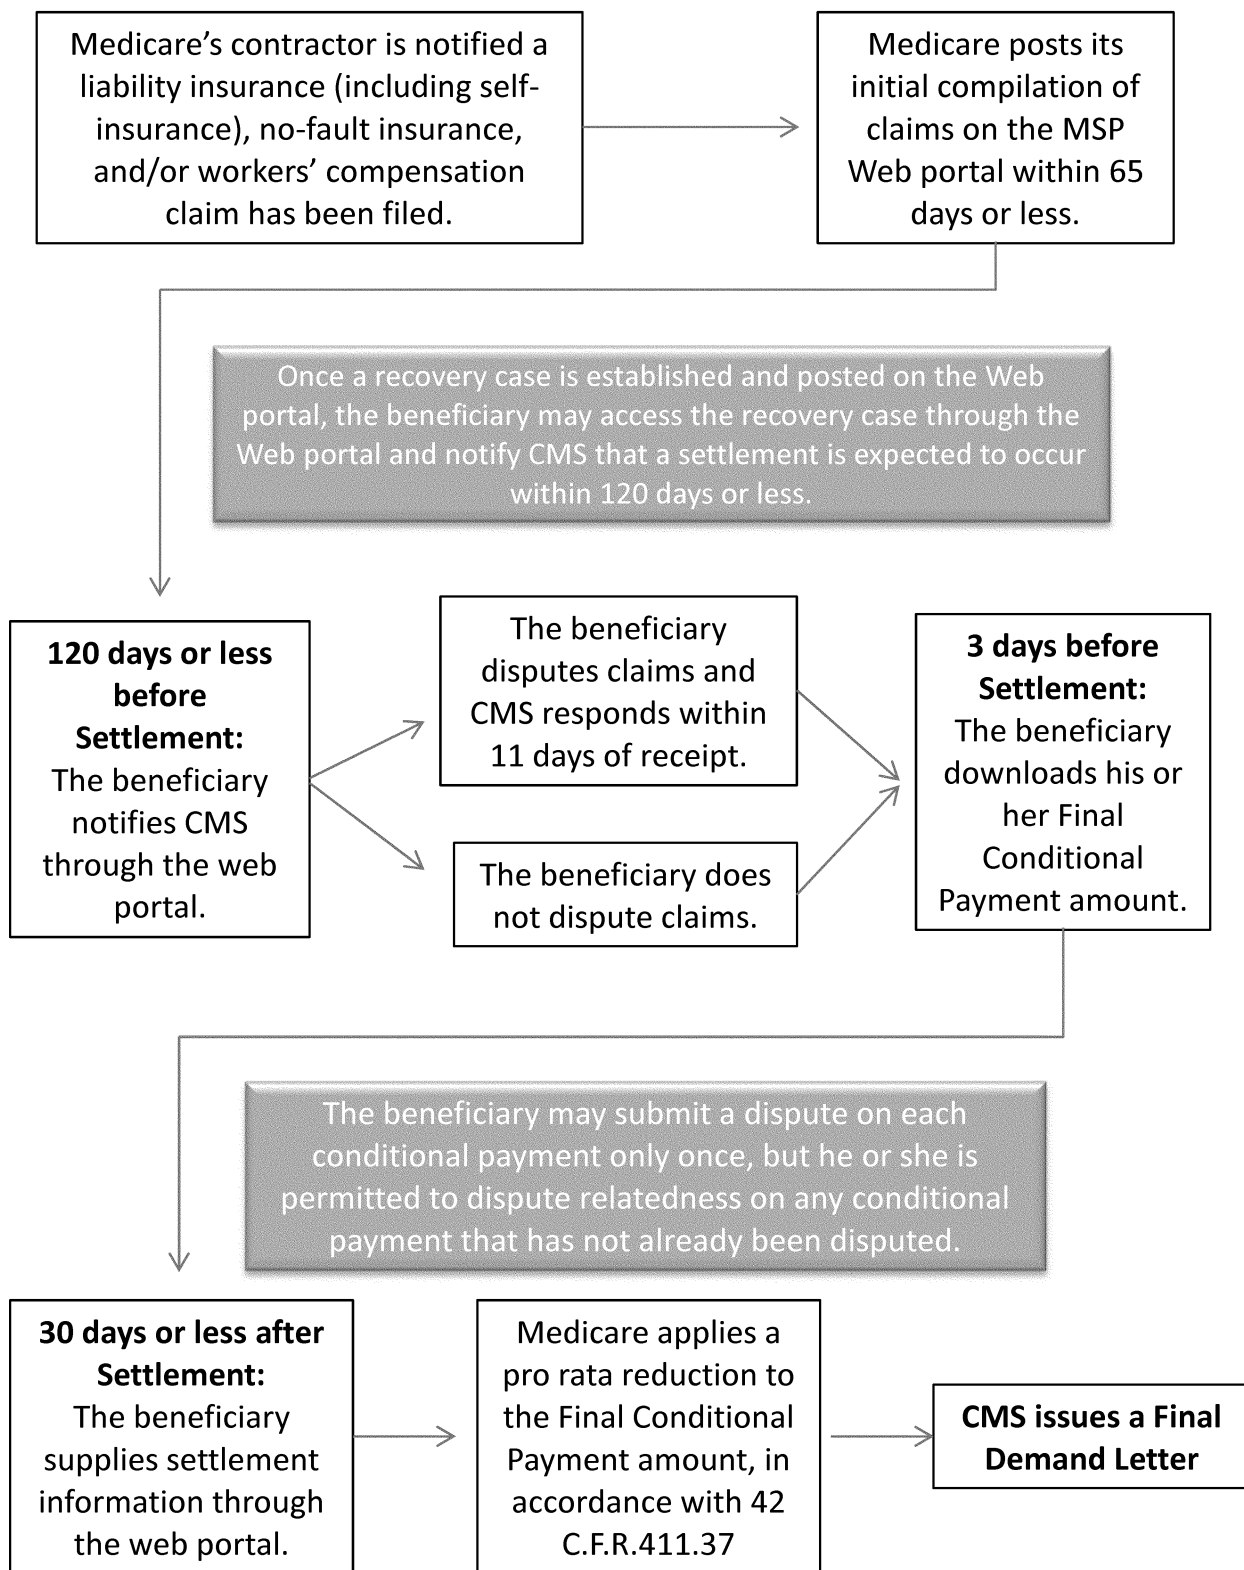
Medicare’s contractor is notified a liability insurance (including self-insurance), no-fault insurance, and/or workers’ compensation claim has been filed.

Medicare posts its initial compilation of claims on the MSP Web portal within 65 days or less.

Once a recovery case is established and posted on the Web portal, the beneficiary may access the recovery case through the Web portal and notify CMS that a settlement is expected to occur within 120 days or less.

**120 days or less before Settlement:** The beneficiary notifies CMS through the web portal.

The beneficiary disputes claims and CMS responds within 11 days of receipt.

The beneficiary does not dispute claims.

**3 days before Settlement:** The beneficiary downloads his or her Final Conditional Payment amount.

The beneficiary may submit a dispute on each conditional payment only once, but he or she is permitted to dispute relatedness on any conditional payment that has not already been disputed.

**30 days or less after Settlement:** The beneficiary supplies settlement information through the web portal.

Medicare applies a pro rata reduction to the Final Conditional Payment amount, in accordance with 42 C.F.R.411.37

**CMS issues a Final Demand Letter**